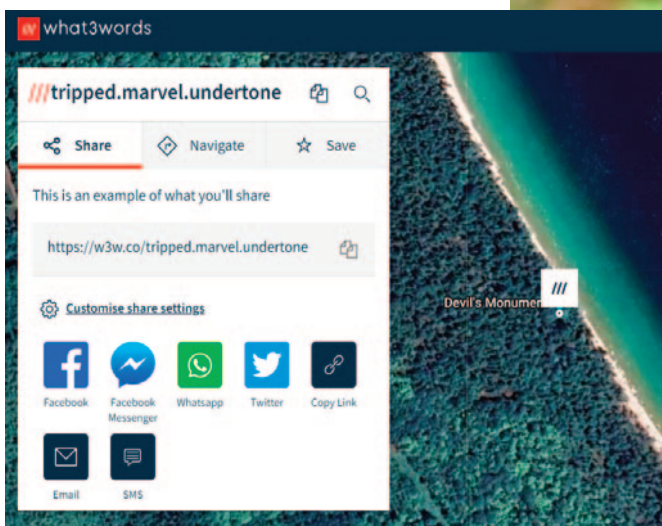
what3words

///tripped.marvel.undertone

Share Navigate Save

This is an example of what you'll share

https://w3w.co/tripped.marvel.undertone

Customise share settings

Facebook Facebook Messenger Whatsapp Twitter Copy Link

Email SMS

///

Devil's Monumen